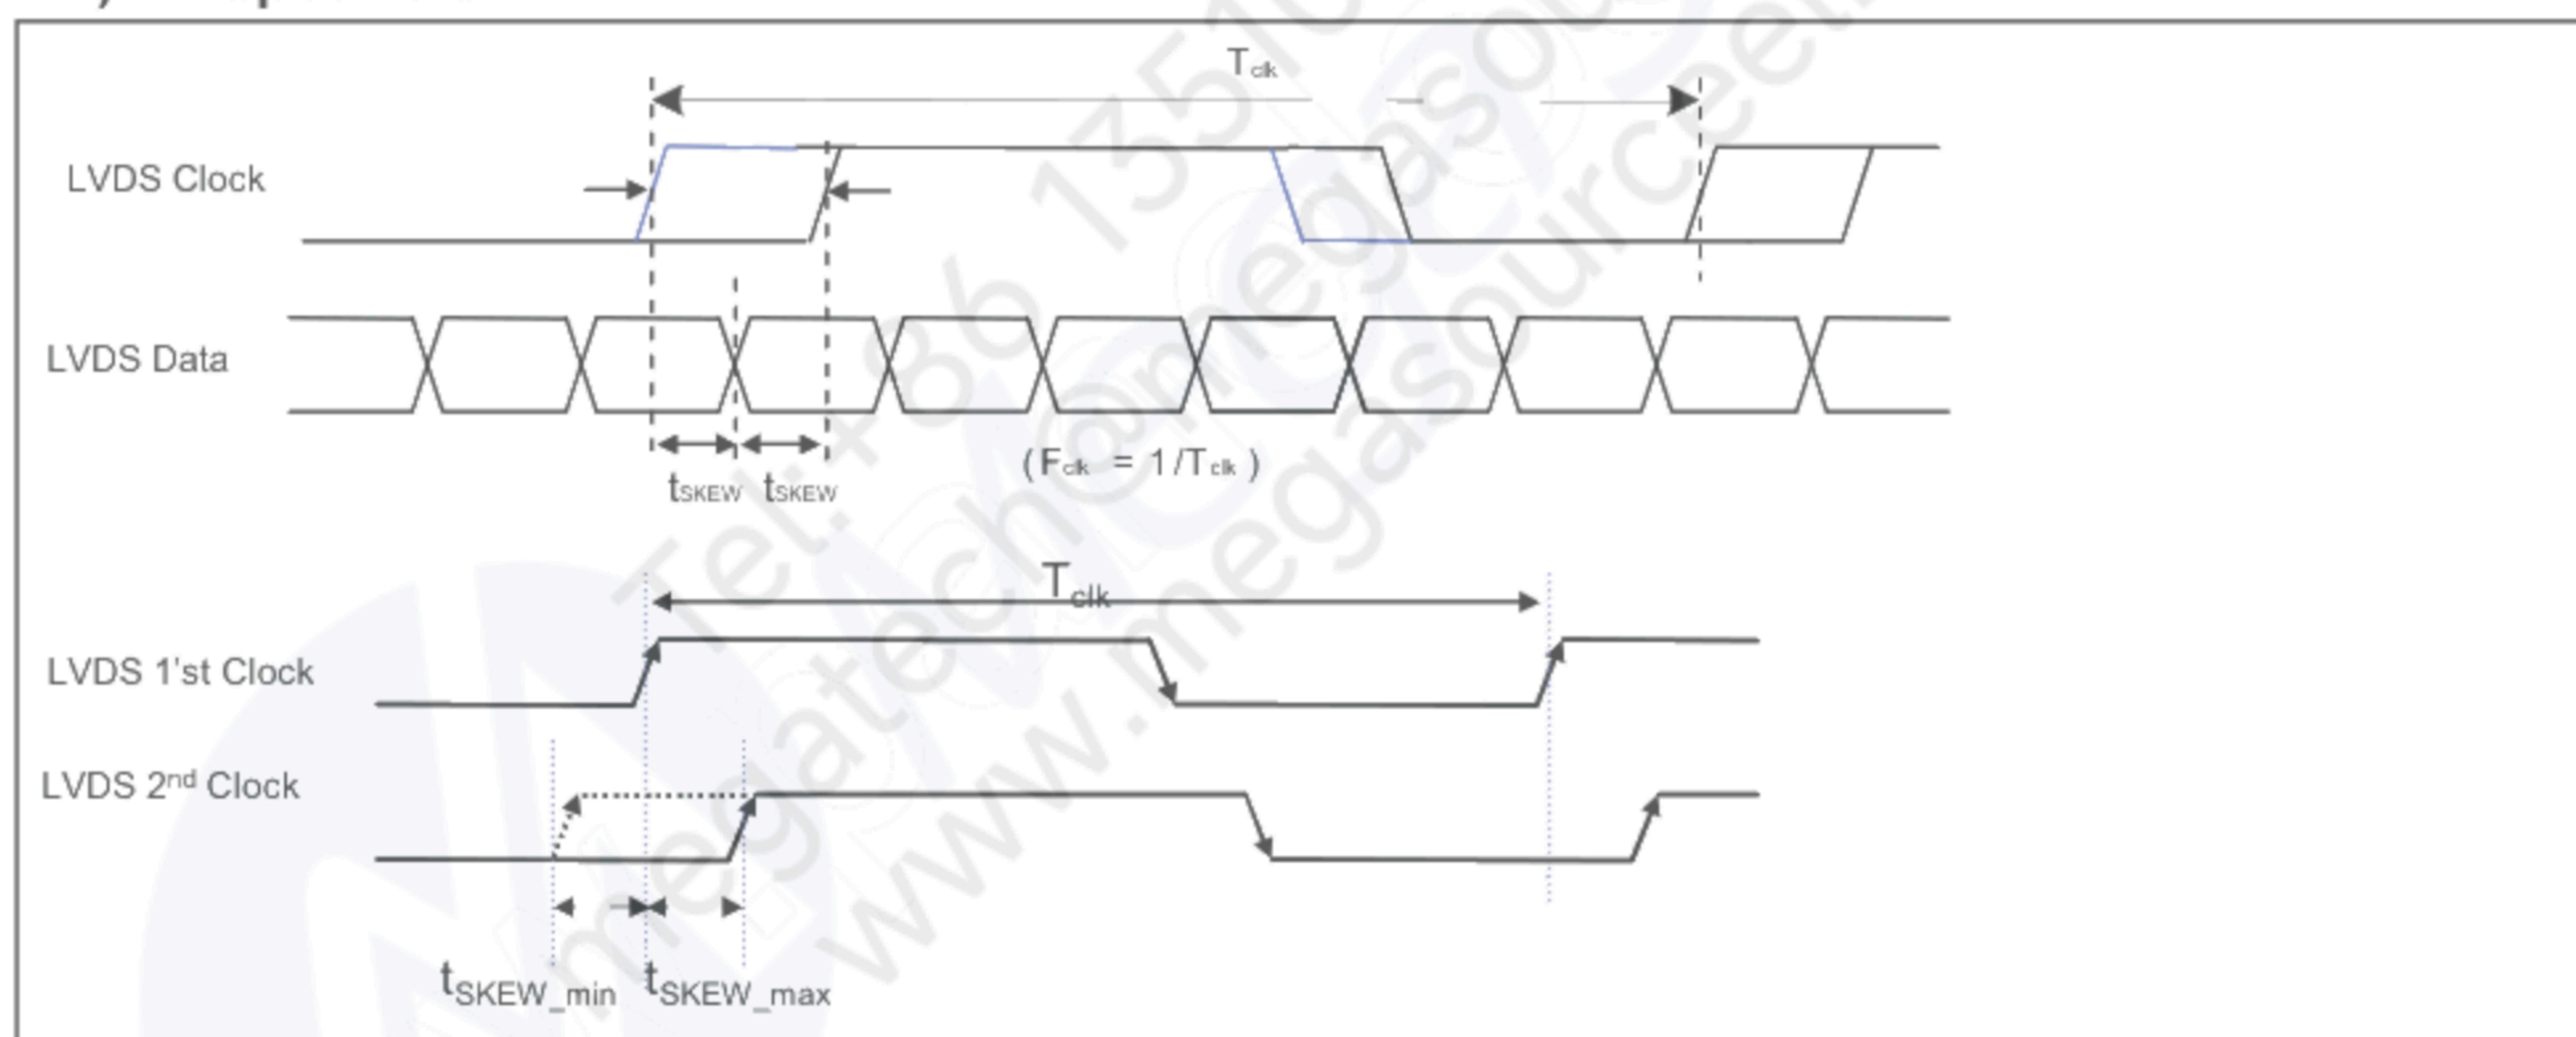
$T_{clk}$

LVDS Clock

LVDS Data

$t_{SKEW}$ $t_{SKEW}$

$(F_{clk} = 1/T_{clk})$

$T_{clk}$

LVDS 1'st Clock

LVDS 2$^{nd}$ Clock

$t_{SKEW\_min}$ $t_{SKEW\_max}$

Tel:+86 13510 megatech@megasource www.megasource